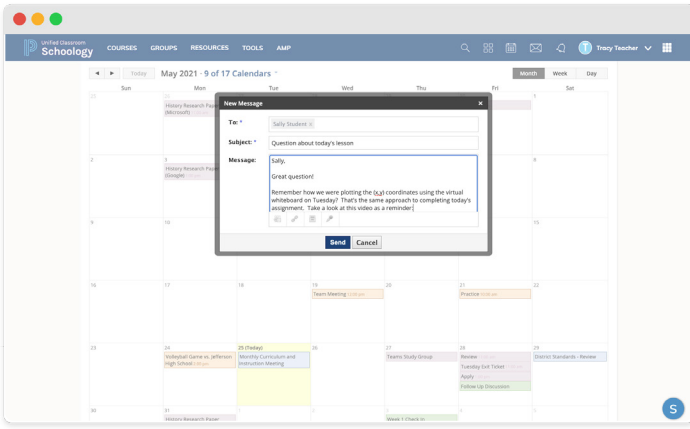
Unified Classroom
Schoology

COURSES GROUPS RESOURCES TOOLS AMP

Tracy Teacher

Today May 2021 · 9 of 17 Calendars

Month Week Day

Sun Mon Tue Wed Thu Fri Sat

25 26 1

History Research Paper (Microsoft)

2 3 8

History Research Paper (Google)

9 10 15

16 17 18 19 20 21 22

Team Meeting

Practice

23 24 25 (Today) 26 27 28 29

Volleyball Game vs. Jefferson High School

Monthly Curriculum and Instruction Meeting

Teams Study Group

Review

District Standards - Review

Tuesday Exit Ticket

Apply

Follow Up Discussion

30 31 1 2 3 4 5

History Research Paper

Week 1 Check In

New Message

To: *

Sally Student ×

Subject: *

Question about today's lesson

Message:

Sally,

Great question!

Remember how we were plotting the (x,y) coordinates using the virtual whiteboard on Tuesday? That's the same approach to completing today's assignment. Take a look at this video as a reminder.

Send Cancel